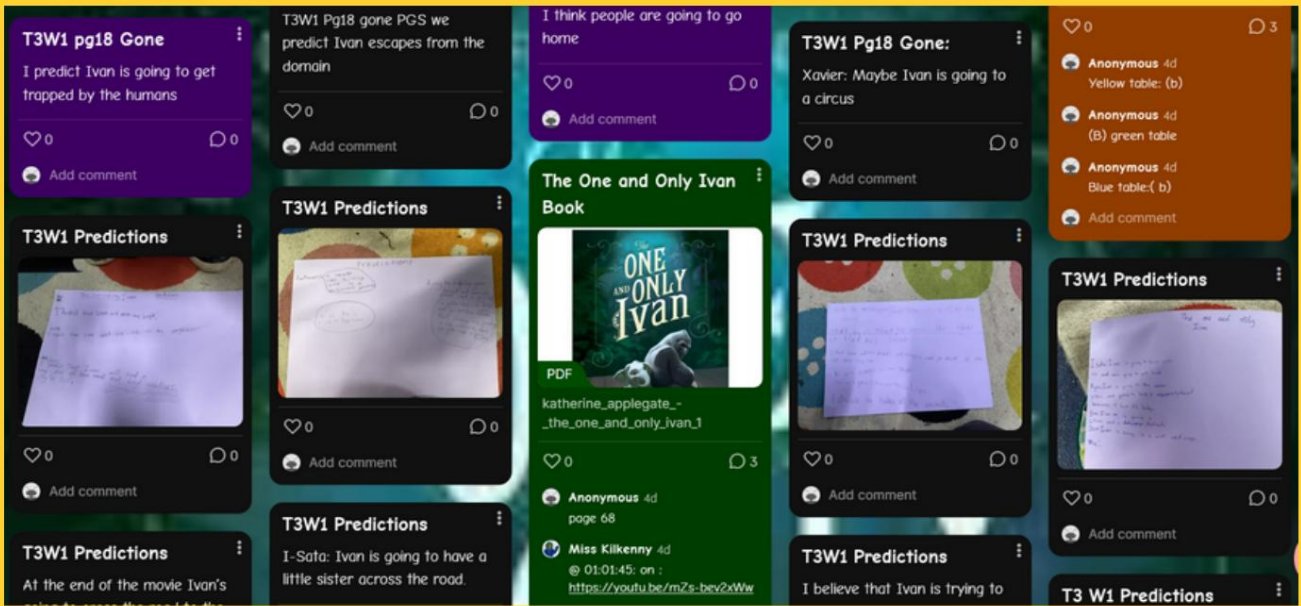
T3W1 pg18 Gone

I predict Ivan is going to get trapped by the humans

0 0

Add comment

T3W1 Predictions

0 0

Add comment

T3W1 Predictions

At the end of the movie Ivan's

T3W1 Pg18 gone PGS we predict Ivan escapes from the domain

0 0

Add comment

T3W1 Predictions

0 0

Add comment

T3W1 Predictions

I-Sata: Ivan is going to have a little sister across the road.

I think people are going to go home

0 0

Add comment

The One and Only Ivan Book

THE ONE AND ONLY Ivan

PDF

katherine_applegate_-_the_one_and_only_ivan_1

0 3

Anonymous 4d
page 68

Miss Kilkenny 4d
@ 01:01:45: on : https://youtu.be/mZs-bev2xWw

T3W1 Pg18 Gone:

Xavier: Maybe Ivan is going to a circus

0 0

Add comment

T3W1 Predictions

0 0

Add comment

T3W1 Predictions

I believe that Ivan is trying to

0 3

Anonymous 4d
Yellow table: (b)

Anonymous 4d
(B) green table

Anonymous 4d
Blue table:( b)

Add comment

T3W1 Predictions

The one and only Ivan

0 0

Add comment

T3 W1 Predictions